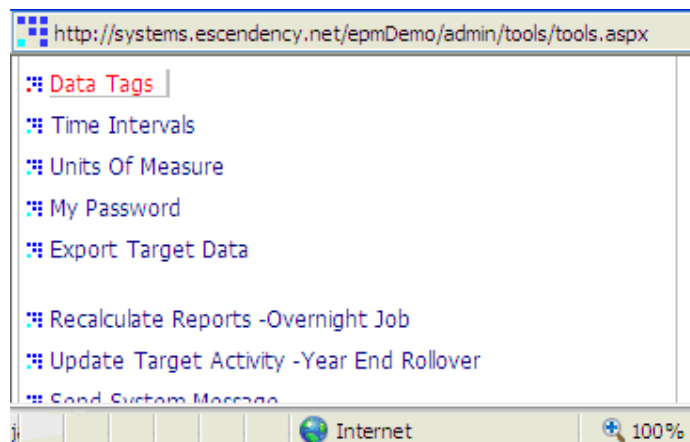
http://systems.escendency.net/epmDemo/admin/tools/tools.aspx

Data Tags

Time Intervals

Units Of Measure

My Password

Export Target Data

Recalculate Reports -Overnight Job

Update Target Activity -Year End Rollover

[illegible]

Internet

100%